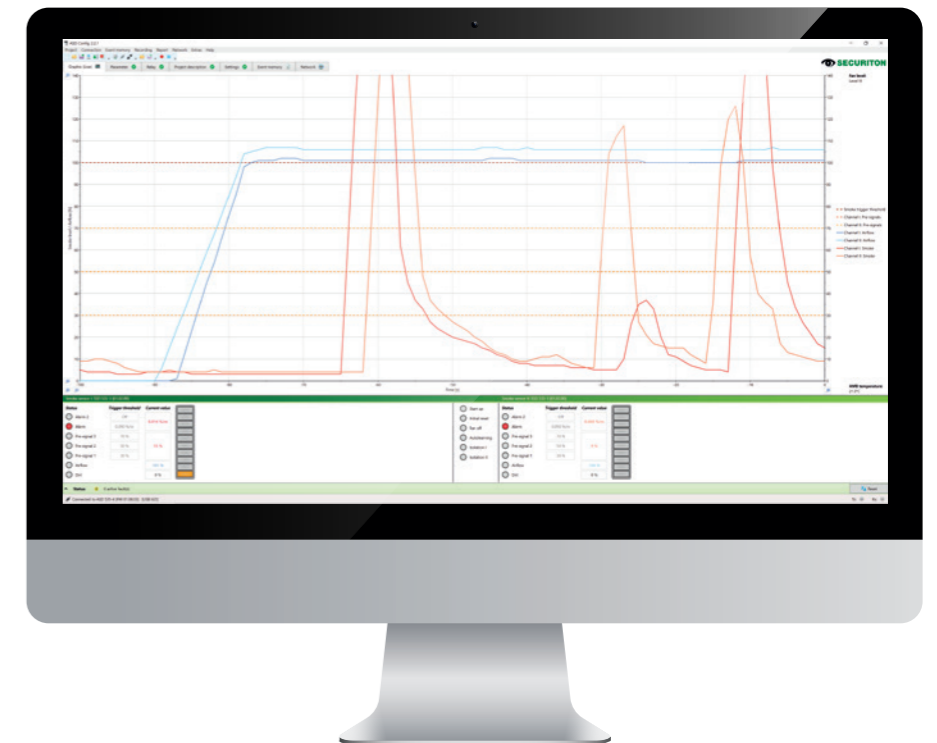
SECURITON

Status
Alarm 2
Alarm
Pre-signal 3
Pre-signal 2
Pre-signal 1
Airflow
Off

Trigger threshold
Current value

Status
Alarm 2
Alarm
Pre-signal 3
Pre-signal 2
Pre-signal 1
Airflow
Off

Trigger threshold
Current value

Reset